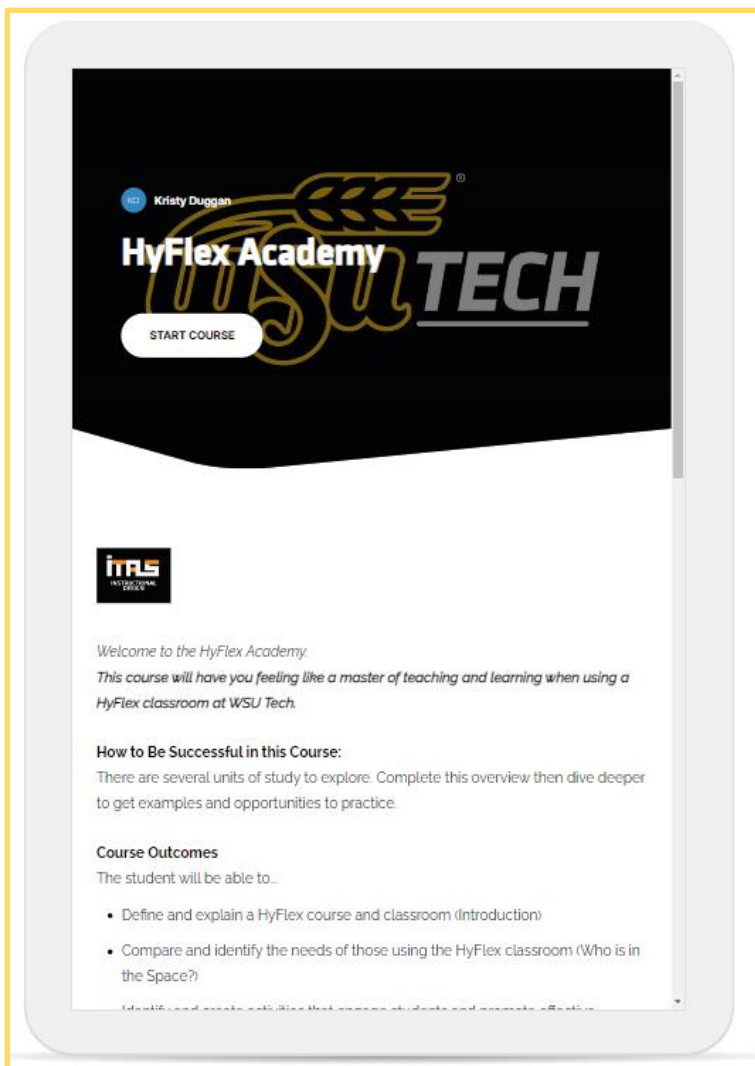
KD Kristy Duggan

HyFlex Academy

WSU TECH

START COURSE

ITALS INSTRUCTIONAL DESIGN

Welcome to the HyFlex Academy.

This course will have you feeling like a master of teaching and learning when using a HyFlex classroom at WSU Tech.

How to Be Successful in this Course:

There are several units of study to explore. Complete this overview then dive deeper to get examples and opportunities to practice.

Course Outcomes

The student will be able to...

- Define and explain a HyFlex course and classroom (Introduction)
- Compare and identify the needs of those using the HyFlex classroom (Who is in the Space?)
- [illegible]